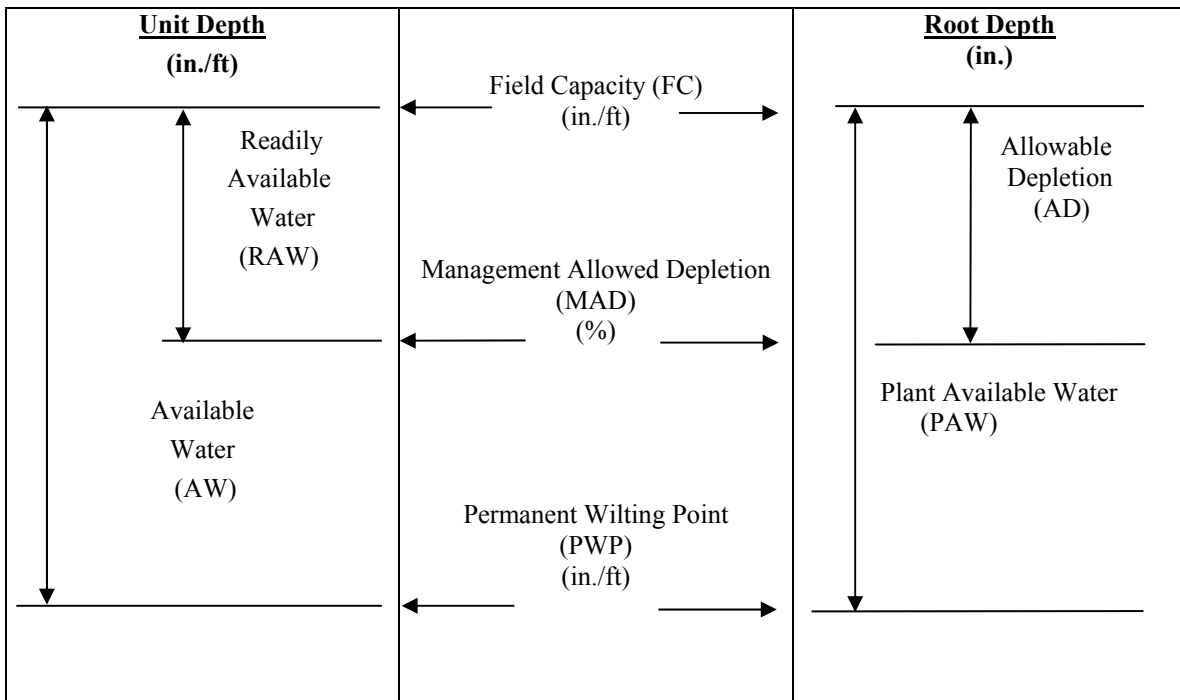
Unit Depth
(in./ft)

Readily Available Water (RAW)

Available Water (AW)

Field Capacity (FC)
(in./ft)

Management Allowed Depletion
(MAD)
(%)

Permanent Wilting Point
(PWP)
(in./ft)

Root Depth
(in.)

Allowable Depletion (AD)

Plant Available Water (PAW)